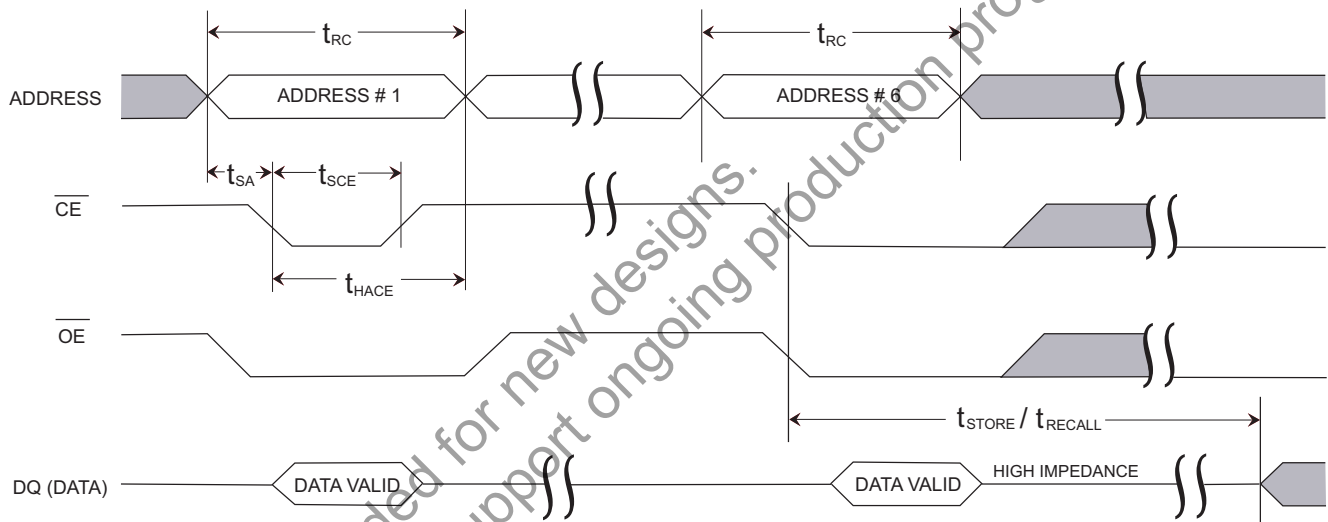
$t_{RC}$

$t_{RC}$

ADDRESS

ADDRESS # 1

ADDRESS # 6

$t_{SA}$

$t_{SCE}$

$\overline{CE}$

$t_{HACE}$

$\overline{OE}$

$t_{STORE}$ / $t_{RECALL}$

DQ (DATA)

DATA VALID

DATA VALID

HIGH IMPEDANCE

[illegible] designs.

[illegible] support ongoing production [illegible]

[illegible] ded for new designs.

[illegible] support ongoing production pro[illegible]